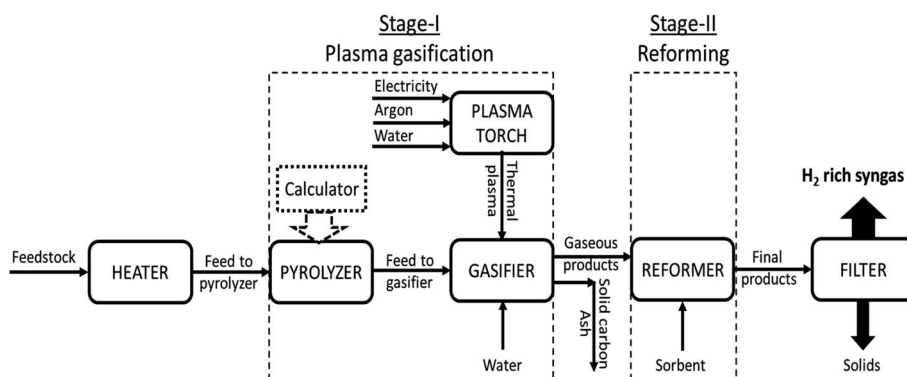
Stage-I
Plasma gasification

Stage-II
Reforming

Electricity
Argon
Water

PLASMA TORCH

Thermal plasma

Calculator

$H_2$ rich syngas

Feedstock

HEATER

Feed to pyrolyzer

PYROLYZER

Feed to gasifier

GASIFIER

Gaseous products

Solid carbon
Ash

REFORMER

Final products

FILTER

Water

Sorbent

Solids